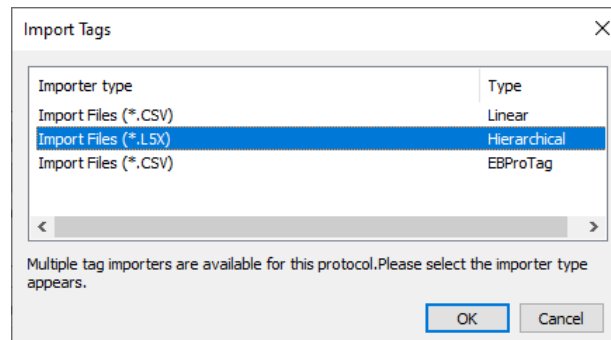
Import Tags

| Importer type | Type |
|---|---|
| Import Files (*.CSV) | Linear |
| Import Files (*.L5X) | Hierarchical |
| Import Files (*.CSV) | EBProTag |

Multiple tag importers are available for this protocol.Please select the importer type appears.

OK
Cancel